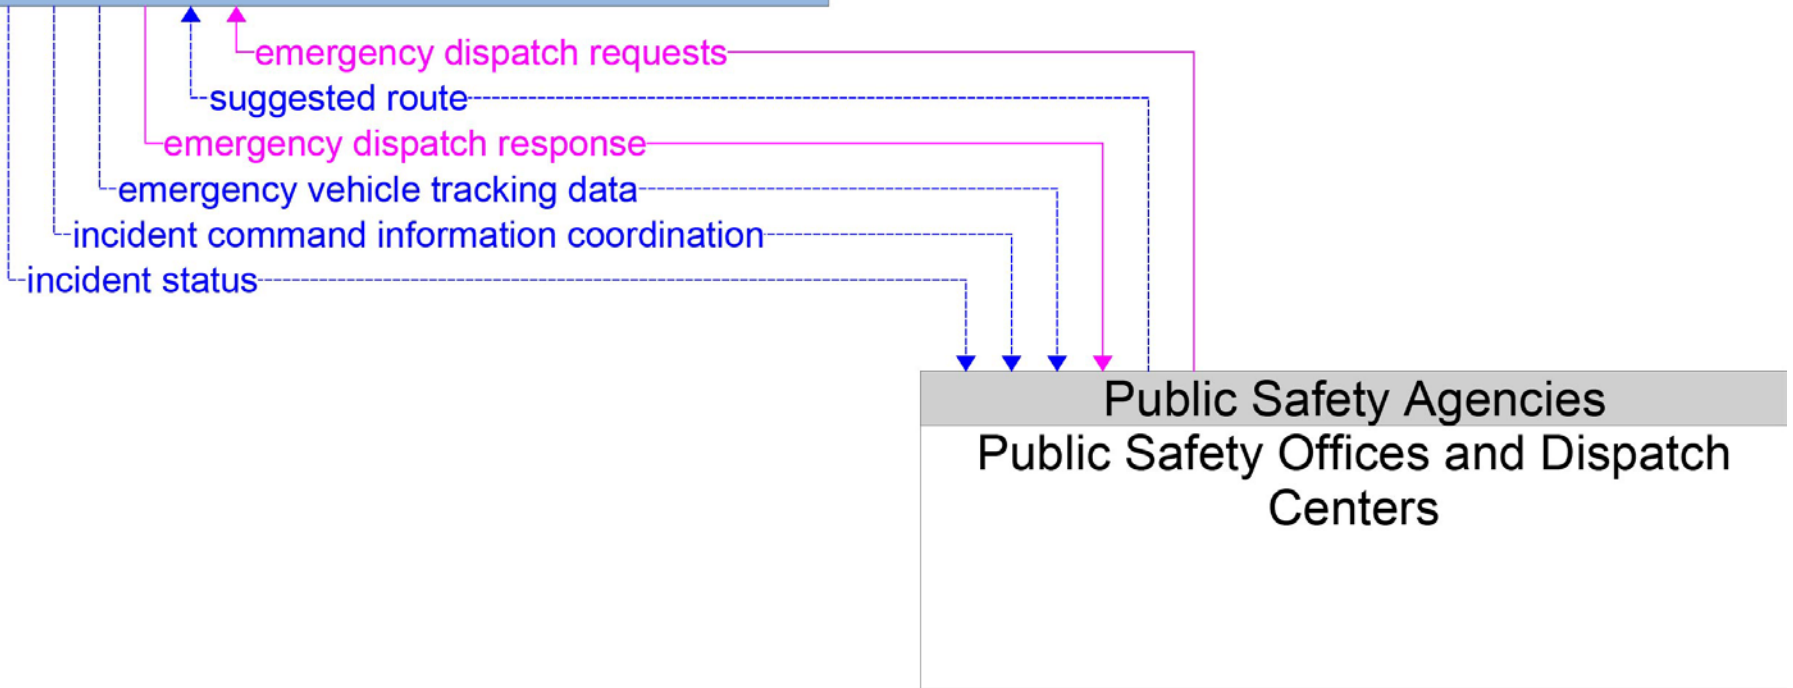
emergency dispatch requests
suggested route
emergency dispatch response
emergency vehicle tracking data
incident command information coordination
incident status

Public Safety Agencies
Public Safety Offices and Dispatch Centers